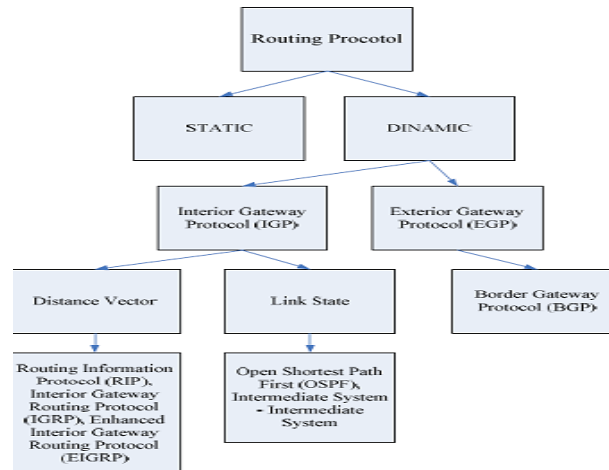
Routing Procotol

STATIC

DINAMIC

Interior Gateway Protocol (IGP)

Exterior Gateway Protocol (EGP)

Distance Vector

Link State

Border Gateway Protocol (BGP)

Routing Information Protocol (RIP), Interior Gateway Routing Protocol (IGRP), Enhanced Interior Gateway Routing Protocol (EIGRP)

Open Shortest Path First (OSPF), Intermediate System - Intermediate System